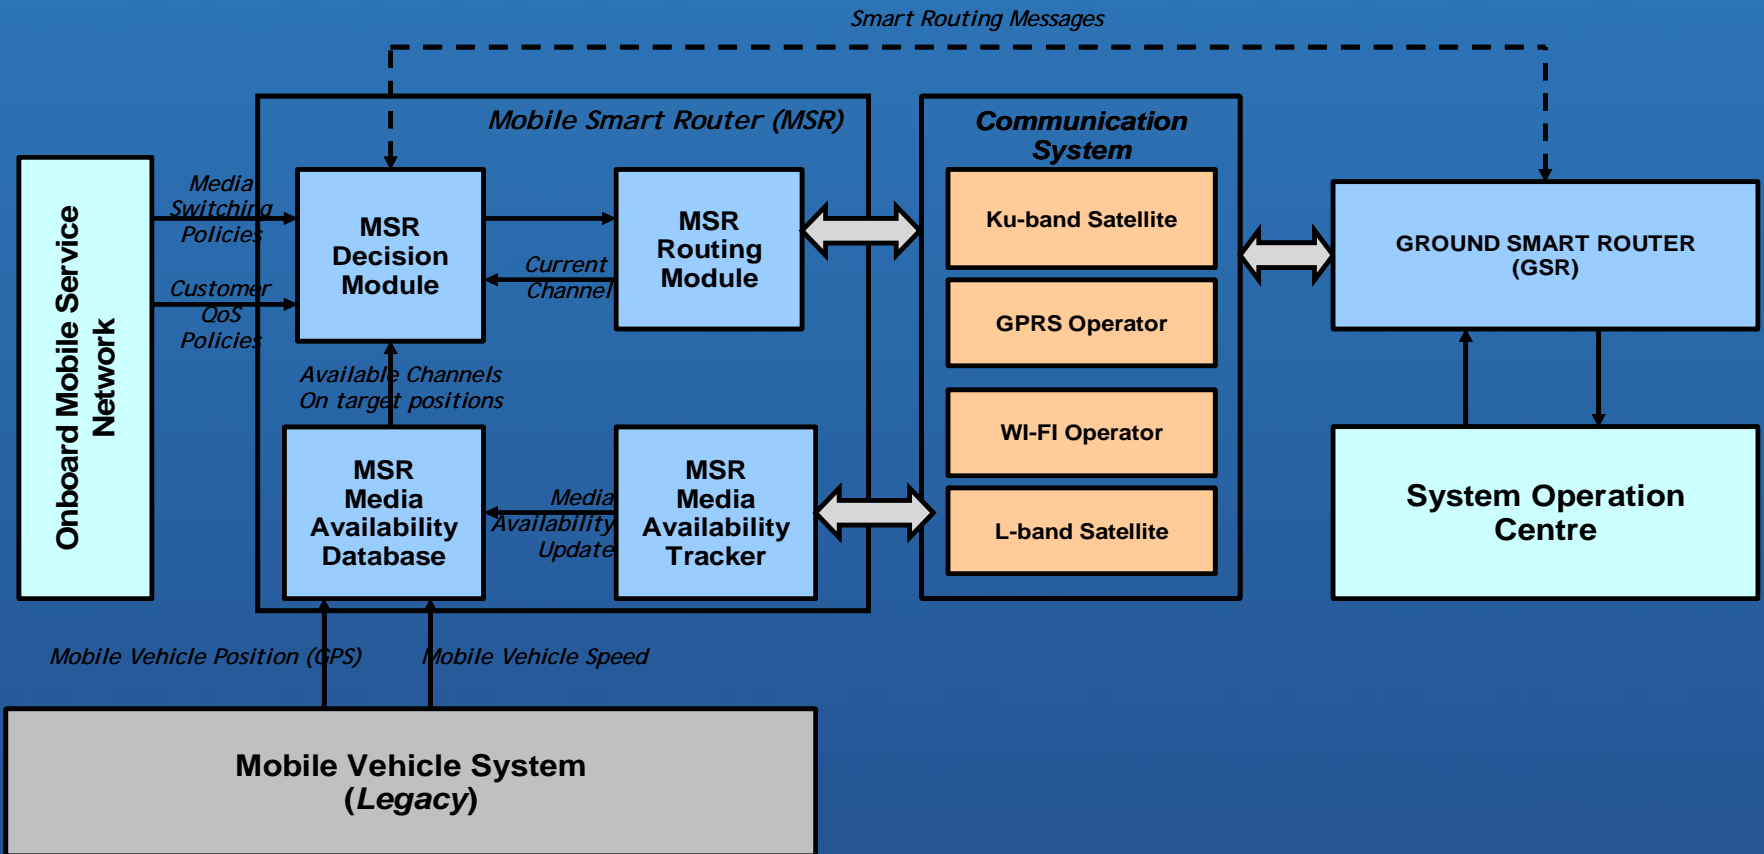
Smart Routing Messages

Onboard Mobile Service Network

Media Switching Policies

Customer QoS Policies

Mobile Smart Router (MSR)

MSR Decision Module

Current Channel

MSR Routing Module

Available Channels On target positions

MSR Media Availability Database

Media Availability Update

MSR Media Availability Tracker

Communication System

Ku-band Satellite

GPRS Operator

WI-FI Operator

L-band Satellite

GROUND SMART ROUTER (GSR)

System Operation Centre

Mobile Vehicle Position (GPS)

Mobile Vehicle Speed

Mobile Vehicle System (Legacy)